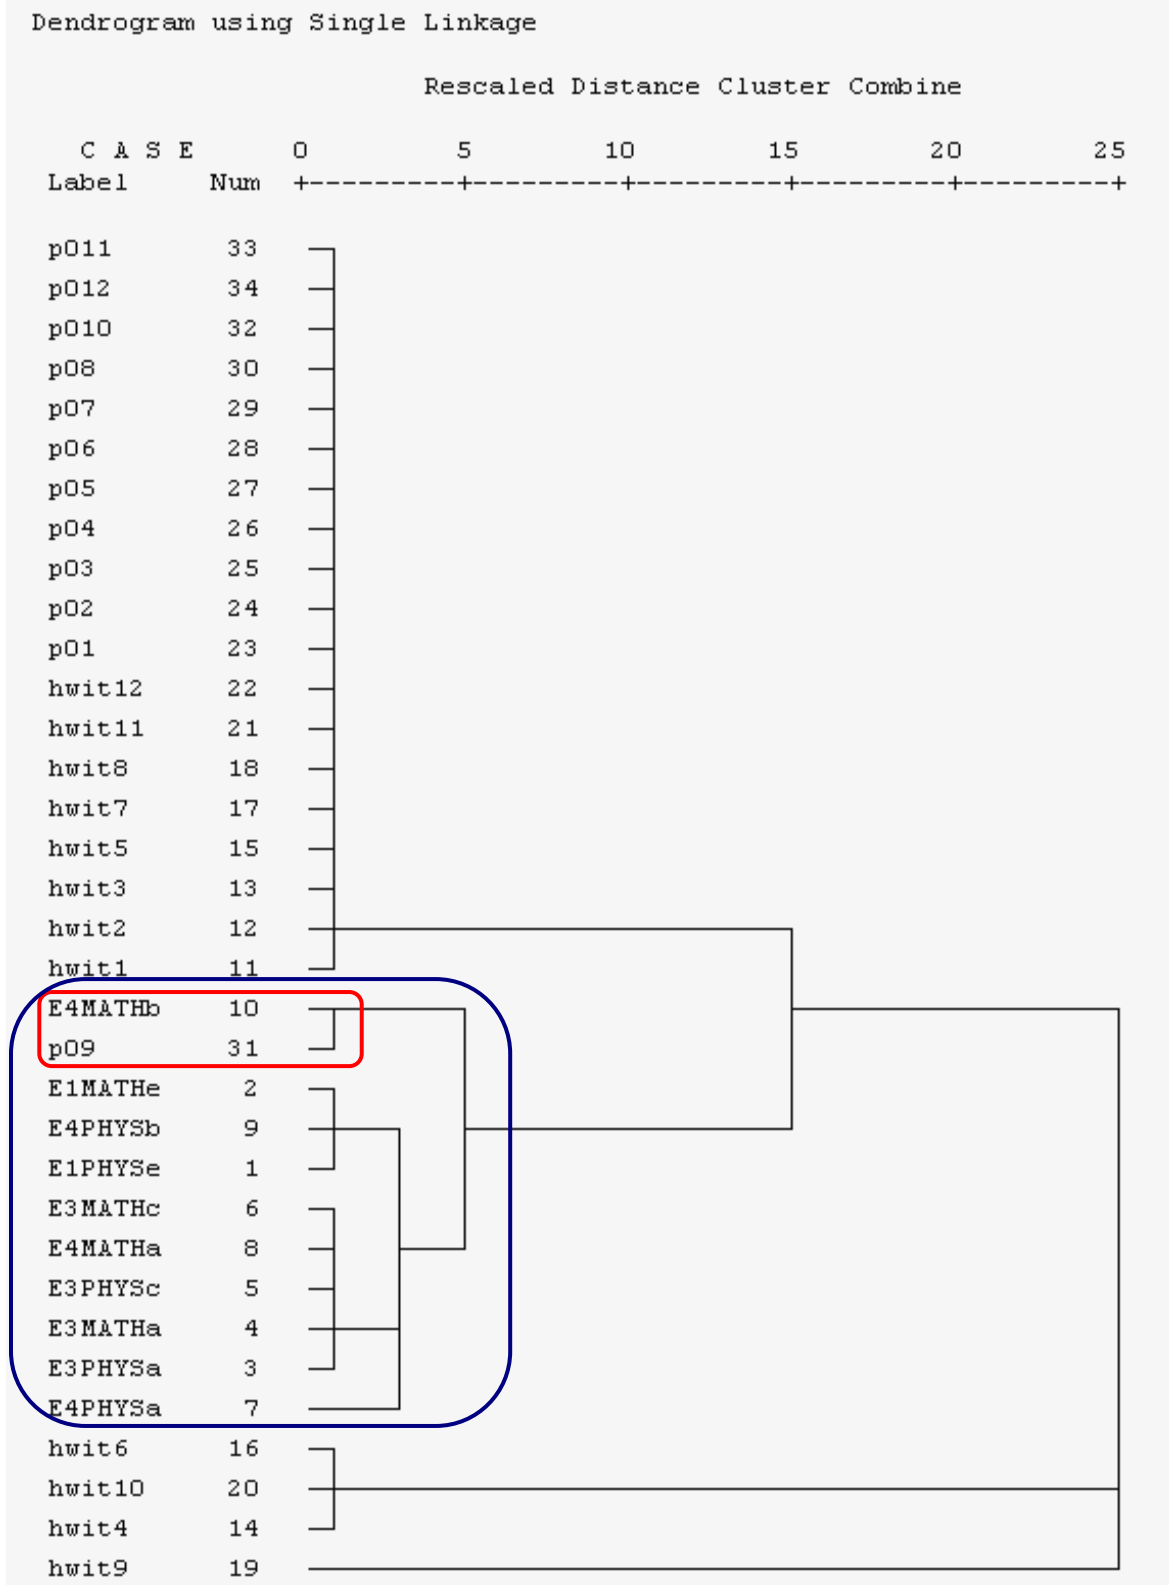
Dendrogram using Single Linkage

Rescaled Distance Cluster Combine

| C A S E Label | Num | 0 | 5 | 10 | 15 | 20 | 25 |
|---|---|---|---|---|---|---|---|
| p011 | 33 | | | | | | |
| p012 | 34 | | | | | | |
| p010 | 32 | | | | | | |
| p08 | 30 | | | | | | |
| p07 | 29 | | | | | | |
| p06 | 28 | | | | | | |
| p05 | 27 | | | | | | |
| p04 | 26 | | | | | | |
| p03 | 25 | | | | | | |
| p02 | 24 | | | | | | |
| p01 | 23 | | | | | | |
| hwit12 | 22 | | | | | | |
| hwit11 | 21 | | | | | | |
| hwit8 | 18 | | | | | | |
| hwit7 | 17 | | | | | | |
| hwit5 | 15 | | | | | | |
| hwit3 | 13 | | | | | | |
| hwit2 | 12 | | | | | | |
| hwit1 | 11 | | | | | | |
| E4MATHb | 10 | | | | | | |
| p09 | 31 | | | | | | |
| E1MATHe | 2 | | | | | | |
| E4PHYSb | 9 | | | | | | |
| E1PHYSe | 1 | | | | | | |
| E3MATHc | 6 | | | | | | |
| E4MATHa | 8 | | | | | | |
| E3PHYSc | 5 | | | | | | |
| E3MATHa | 4 | | | | | | |
| E3PHYSa | 3 | | | | | | |
| E4PHYSa | 7 | | | | | | |
| hwit6 | 16 | | | | | | |
| hwit10 | 20 | | | | | | |
| hwit4 | 14 | | | | | | |
| hwit9 | 19 | | | | | | |